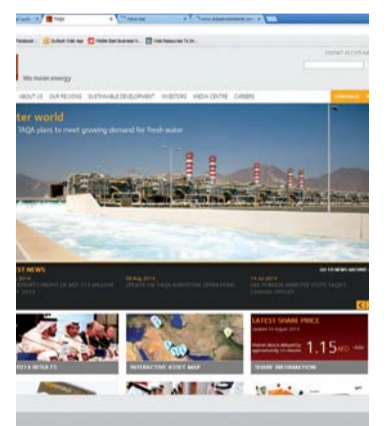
Taqa

Facebook | Gulfnet Web App | Middle East Business N... | Web Resources To Ch...

CONTACT US | SITE MAP

We mean energy

ABOUT US | OUR REGIONS | SUSTAINABLE DEVELOPMENT | INVESTORS | MEDIA CENTRE | CAREERS

ter world

TAQA plans to meet growing demand for fresh water

ST NEWS

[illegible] 2014

09 Aug 2014
UPDATE ON TAQA NORTH SEA OPERATIONS

19 Jul 2014

GO TO NEWS ARCHIVE

LATEST SHARE PRICE

1.15

4 RESULTS

INTERACTIVE ASSET MAP

SHARE INFORMATION